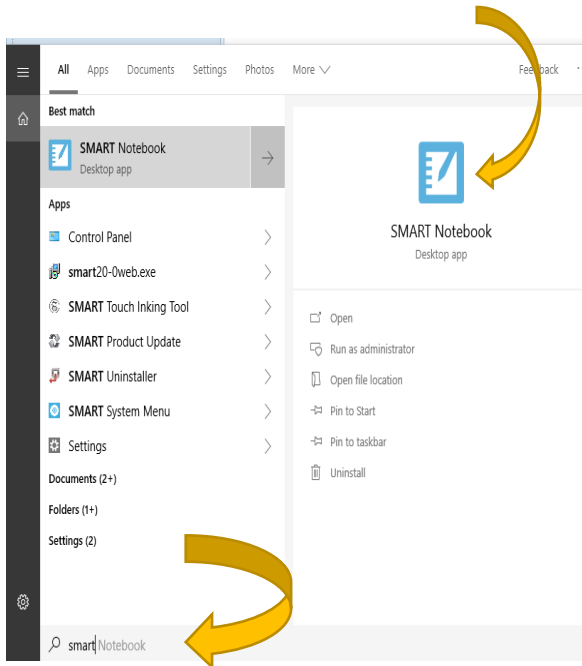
All Apps Documents Settings Photos More

Feedback

Best match

SMART Notebook
Desktop app

Apps

Control Panel

smart20-0web.exe

SMART Touch Inking Tool

SMART Product Update

SMART Uninstaller

SMART System Menu

Settings

Documents (2+)

Folders (1+)

Settings (2)

SMART Notebook
Desktop app

Open

Run as administrator

Open file location

Pin to Start

Pin to taskbar

Uninstall

smart Notebook